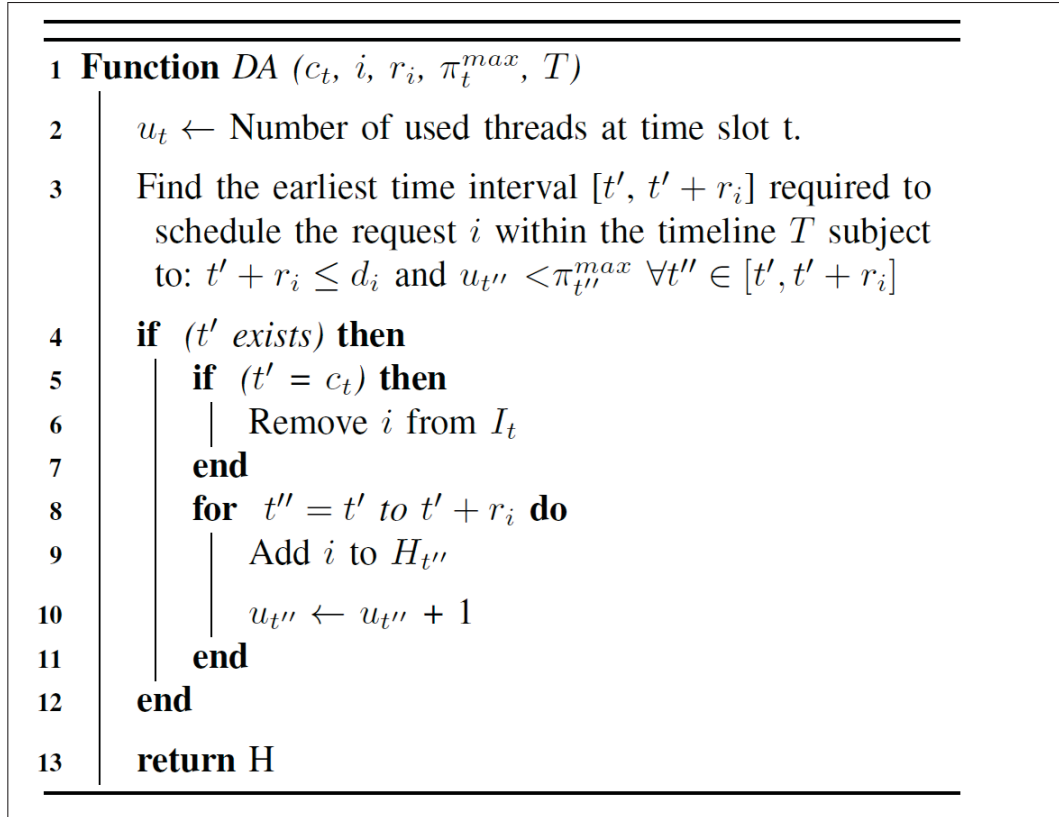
1 **Function** *DA* ($c_t$, $i$, $r_i$, $\pi_t^{max}$, $T$)

2 $u_t \leftarrow$ Number of used threads at time slot t.

3 Find the earliest time interval $[t', t' + r_i]$ required to schedule the request $i$ within the timeline $T$ subject to: $t' + r_i \leq d_i$ and $u_{t''} < \pi_{t''}^{max}$ $\forall t'' \in [t', t' + r_i]$

4 **if** ($t'$ *exists*) **then**

5 **if** ($t'$ = $c_t$) **then**

6 Remove $i$ from $I_t$

7 **end**

8 **for** $t'' = t'$ *to* $t' + r_i$ **do**

9 Add $i$ to $H_{t''}$

10 $u_{t''} \leftarrow u_{t''}$ + 1

11 **end**

12 **end**

13 **return** H